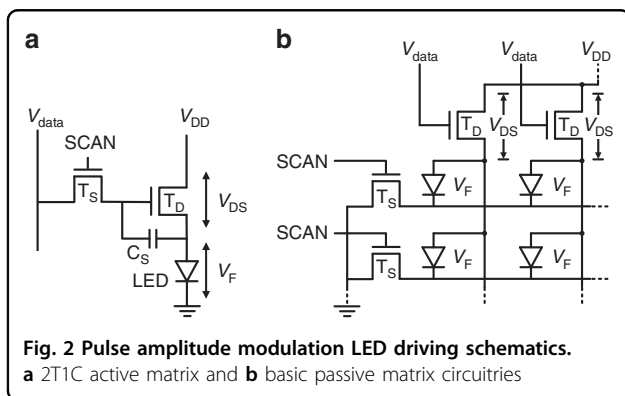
a

$V_{data}$

SCAN

$T_S$

$V_{DD}$

$T_D$

$V_{DS}$

$C_S$

LED

$V_F$

b

$V_{data}$

$V_{data}$

$V_{DD}$

$T_D$

$V_{DS}$

$T_D$

$V_{DS}$

SCAN

$T_S$

$V_F$

$V_F$

SCAN

$T_S$

$V_F$

$V_F$

**Fig. 2 Pulse amplitude modulation LED driving schematics.**
**a** 2T1C active matrix and **b** basic passive matrix circuitries